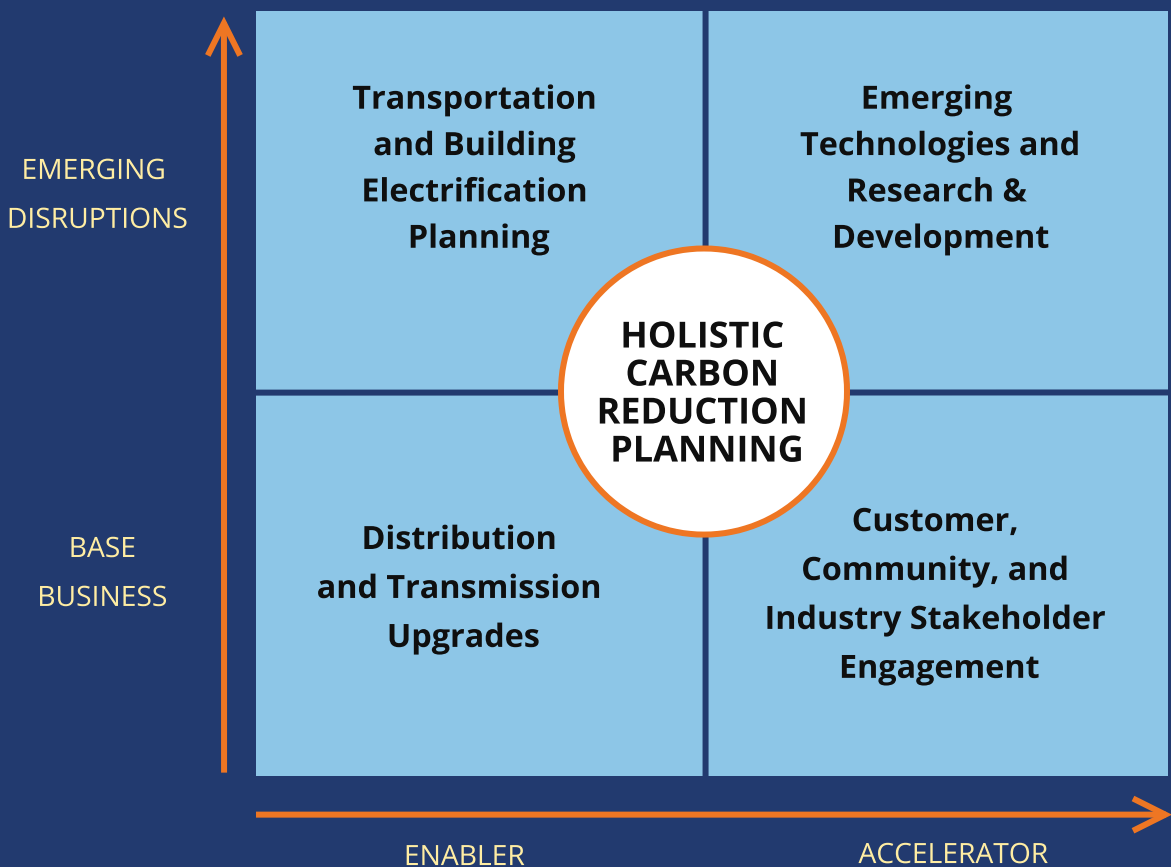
EMERGING DISRUPTIONS

Transportation and Building Electrification Planning

Emerging Technologies and Research & Development

HOLISTIC CARBON REDUCTION PLANNING

BASE BUSINESS

Distribution and Transmission Upgrades

Customer, Community, and Industry Stakeholder Engagement

ENABLER

ACCELERATOR